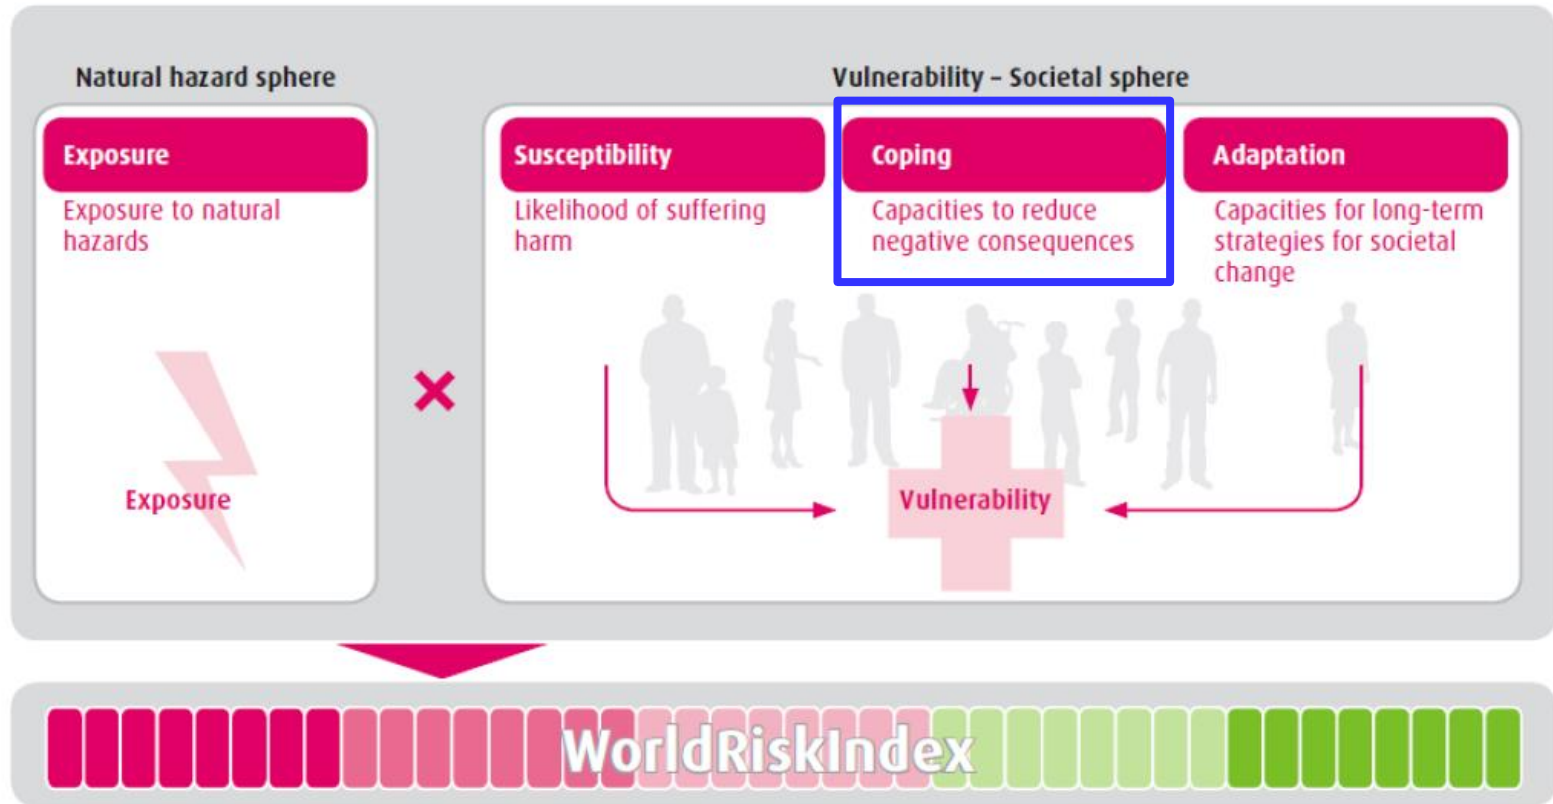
Natural hazard sphere

Exposure

Exposure to natural hazards

Exposure

×

Vulnerability – Societal sphere

Susceptibility

Likelihood of suffering harm

Coping

Capacities to reduce negative consequences

Adaptation

Capacities for long-term strategies for societal change

Vulnerability

WorldRiskIndex